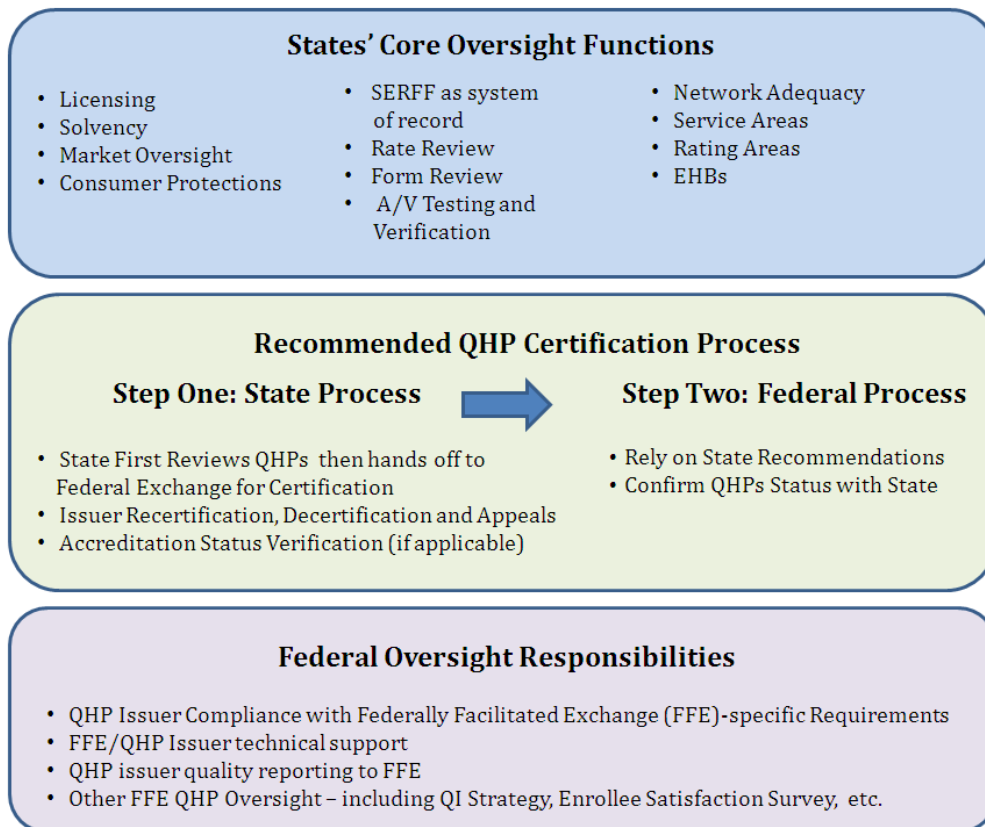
States' Core Oversight Functions

- Licensing
- Solvency
- Market Oversight
- Consumer Protections

- SERFF as system of record
- Rate Review
- Form Review
- A/V Testing and Verification

- Network Adequacy
- Service Areas
- Rating Areas
- EHBs

Recommended QHP Certification Process

Step One: State Process

- State First Reviews QHPs then hands off to Federal Exchange for Certification
- Issuer Recertification, Decertification and Appeals
- Accreditation Status Verification (if applicable)

Step Two: Federal Process

- Rely on State Recommendations
- Confirm QHPs Status with State

Federal Oversight Responsibilities

- QHP Issuer Compliance with Federally Facilitated Exchange (FFE)-specific Requirements
- FFE/QHP Issuer technical support
- QHP issuer quality reporting to FFE
- Other FFE QHP Oversight – including QI Strategy, Enrollee Satisfaction Survey, etc.